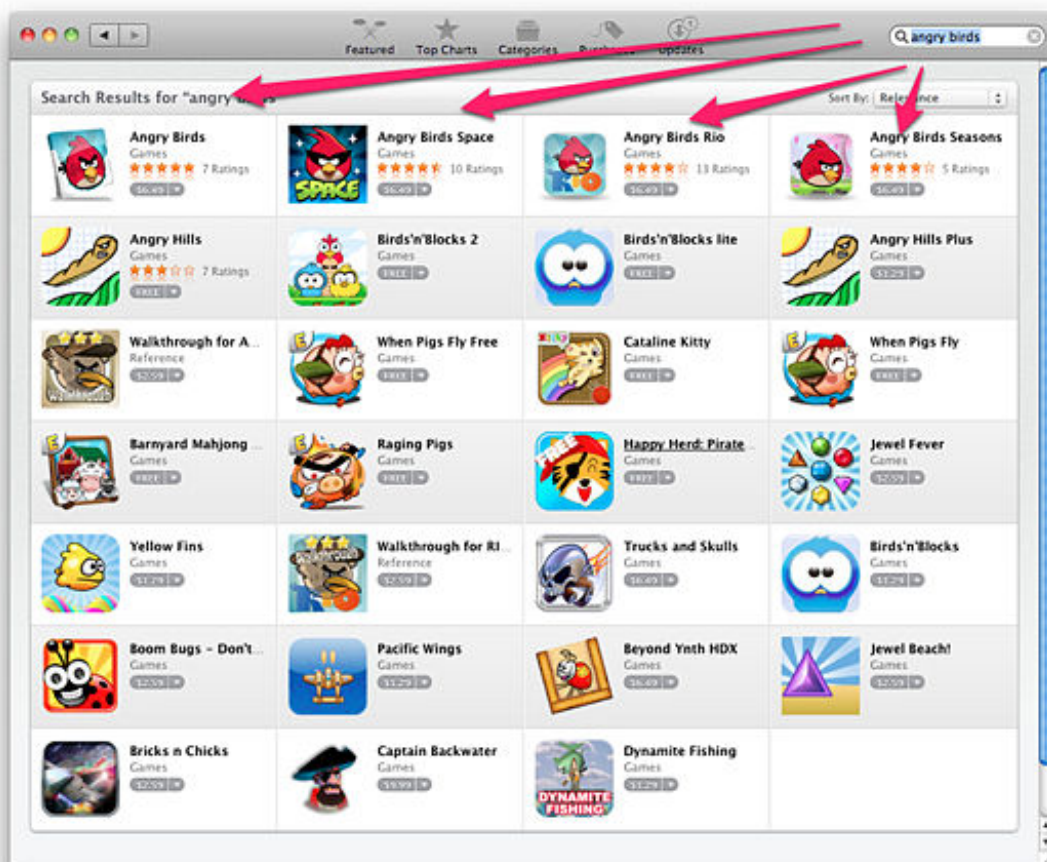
Featured Top Charts Categories Purchases Updates

angry birds

Search Results for "angry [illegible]

Sort By: Relevance

Angry Birds
Games
7 Ratings
$4.99

Angry Birds Space
Games
10 Ratings
$4.99

Angry Birds Rio
Games
13 Ratings
$4.99

Angry Birds Seasons
Games
5 Ratings
$4.99

Angry Hills
Games
7 Ratings
FREE

Birds'n'Blocks 2
Games
FREE

Birds'n'Blocks lite
Games
FREE

Angry Hills Plus
Games
$1.29

Walkthrough for A...
Reference
$2.59

When Pigs Fly Free
Games
FREE

Cataline Kitty
Games
FREE

When Pigs Fly
Games
FREE

Barnyard Mahjong ...
Games
FREE

Raging Pigs
Games
FREE

Happy Herd: Pirate ...
Games
FREE

Jewel Fever
Games
$2.59

Yellow Fins
Games
$1.29

Walkthrough for RI...
Reference
$2.59

Trucks and Skulls
Games
$4.99

Birds'n'Blocks
Games
$1.29

Boom Bugs - Don't...
Games
$2.59

Pacific Wings
Games
$1.29

Beyond Ynth HDX
Games
$4.99

Jewel Beach!
Games
$2.59

Bricks n Chicks
Games
$2.59

Captain Backwater
Games
$3.99

Dynamite Fishing
Games
$1.29